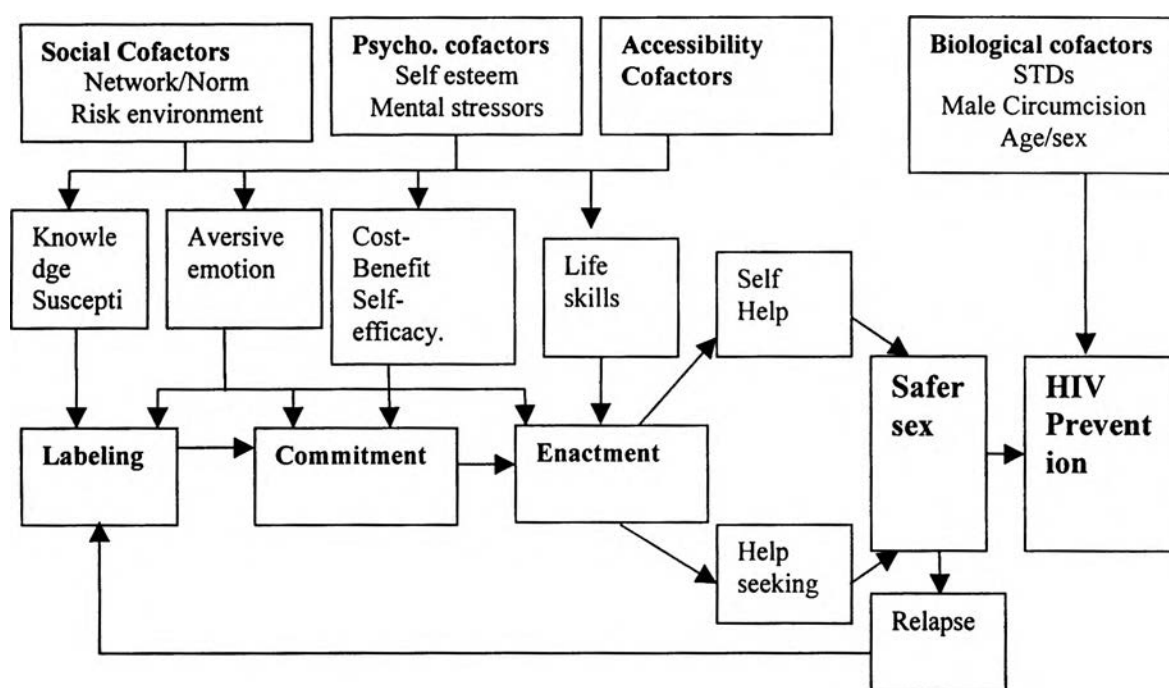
**Social Cofactors**
Network/Norm
Risk environment

**Psycho. cofactors**
Self esteem
Mental stressors

**Accessibility Cofactors**

**Biological cofactors**
STDs
Male Circumcision
Age/sex

Knowle dge Suscepti

Aversive emotion

Cost-Benefit Self-efficacy.

Life skills

Self Help

**Safer sex**

**HIV Prevent ion**

**Labeling**

**Commitment**

**Enactment**

Help seeking

Relapse